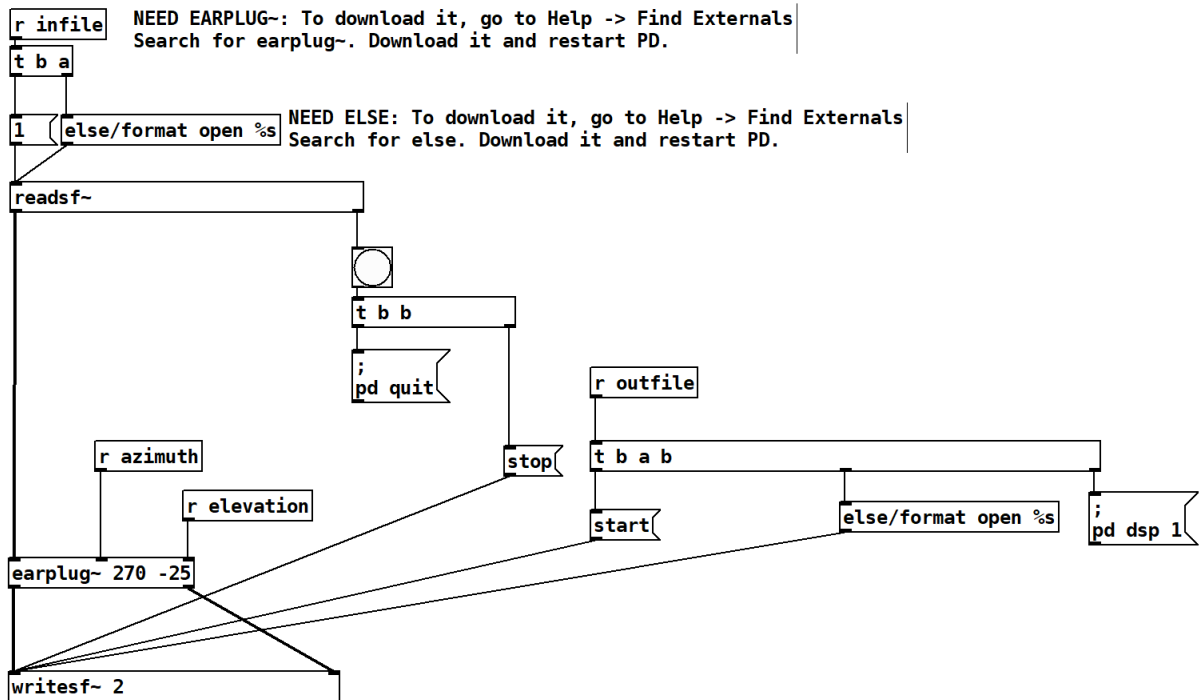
r infile

NEED EARPLUG~: To download it, go to Help -> Find Externals
Search for earplug~. Download it and restart PD.

t b a

1

else/format open %s

NEED ELSE: To download it, go to Help -> Find Externals
Search for else. Download it and restart PD.

readsf~

t b b

;
pd quit

r outfile

t b a b

r azimuth

stop

r elevation

start

else/format open %s

;
pd dsp 1

earplug~ 270 -25

writesf~ 2